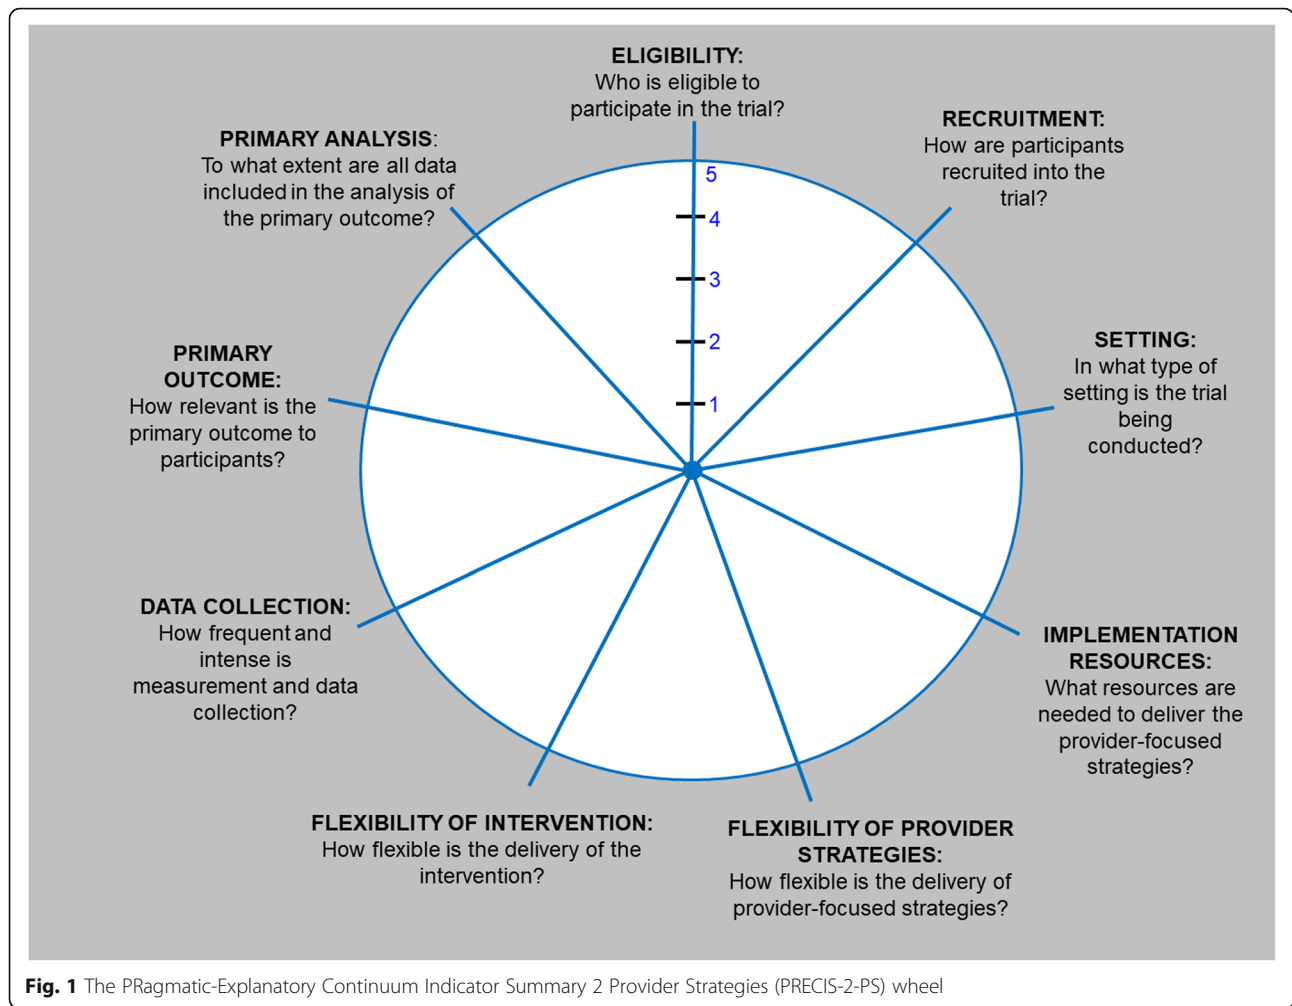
ELIGIBILITY:
Who is eligible to participate in the trial?

RECRUITMENT:
How are participants recruited into the trial?

PRIMARY ANALYSIS:
To what extent are all data included in the analysis of the primary outcome?

5
4
3
2
1

SETTING:
In what type of setting is the trial being conducted?

PRIMARY OUTCOME:
How relevant is the primary outcome to participants?

DATA COLLECTION:
How frequent and intense is measurement and data collection?

IMPLEMENTATION RESOURCES:
What resources are needed to deliver the provider-focused strategies?

FLEXIBILITY OF INTERVENTION:
How flexible is the delivery of the intervention?

FLEXIBILITY OF PROVIDER STRATEGIES:
How flexible is the delivery of provider-focused strategies?

Fig. 1 The PRagmatic-Explanatory Continuum Indicator Summary 2 Provider Strategies (PRECIS-2-PS) wheel